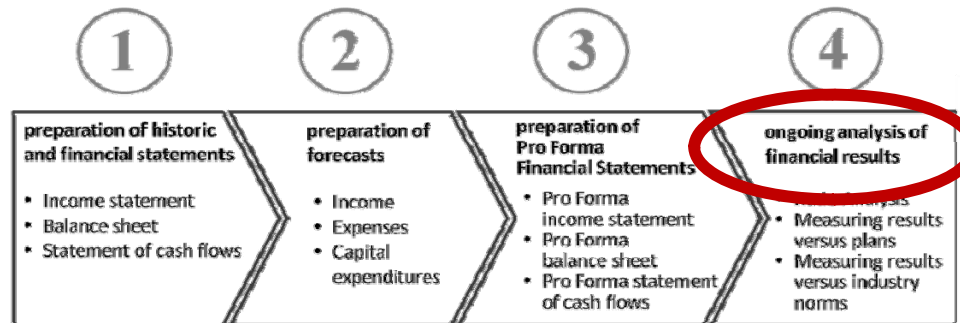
1

preparation of historic and financial statements

- Income statement
- Balance sheet
- Statement of cash flows

2

preparation of forecasts

- Income
- Expenses
- Capital expenditures

3

preparation of Pro Forma Financial Statements

- Pro Forma income statement
- Pro Forma balance sheet
- Pro Forma statement of cash flows

4

ongoing analysis of financial results

- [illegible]nalysis
- Measuring results versus plans
- Measuring results versus industry norms